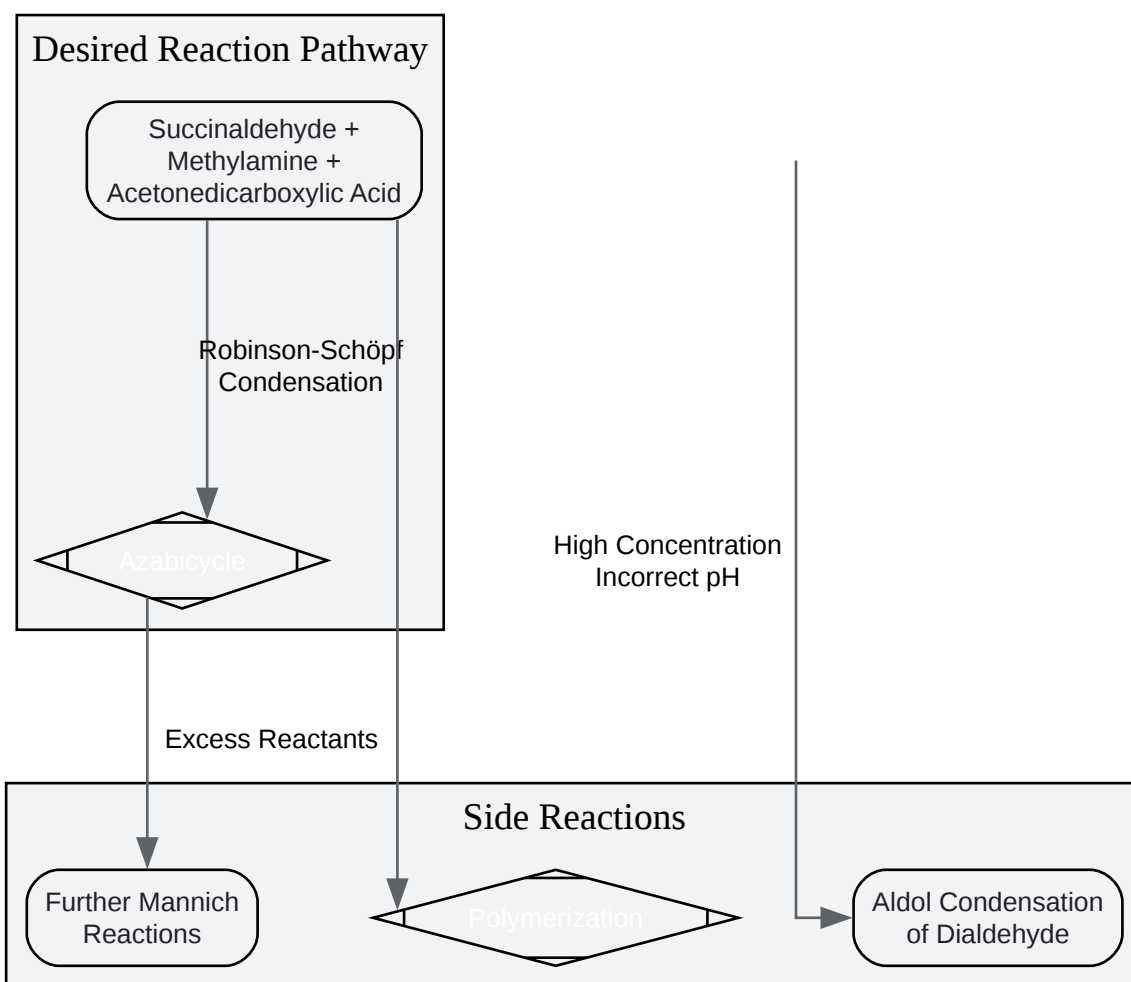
Desired Reaction Pathway

Succinaldehyde + Methylamine + Acetonedicarboxylic Acid

Robinson-Schöpf Condensation

Azabicycle

High Concentration Incorrect pH

Excess Reactants

Side Reactions

Further Mannich Reactions

Polymerization

Aldol Condensation of Dialdehyde